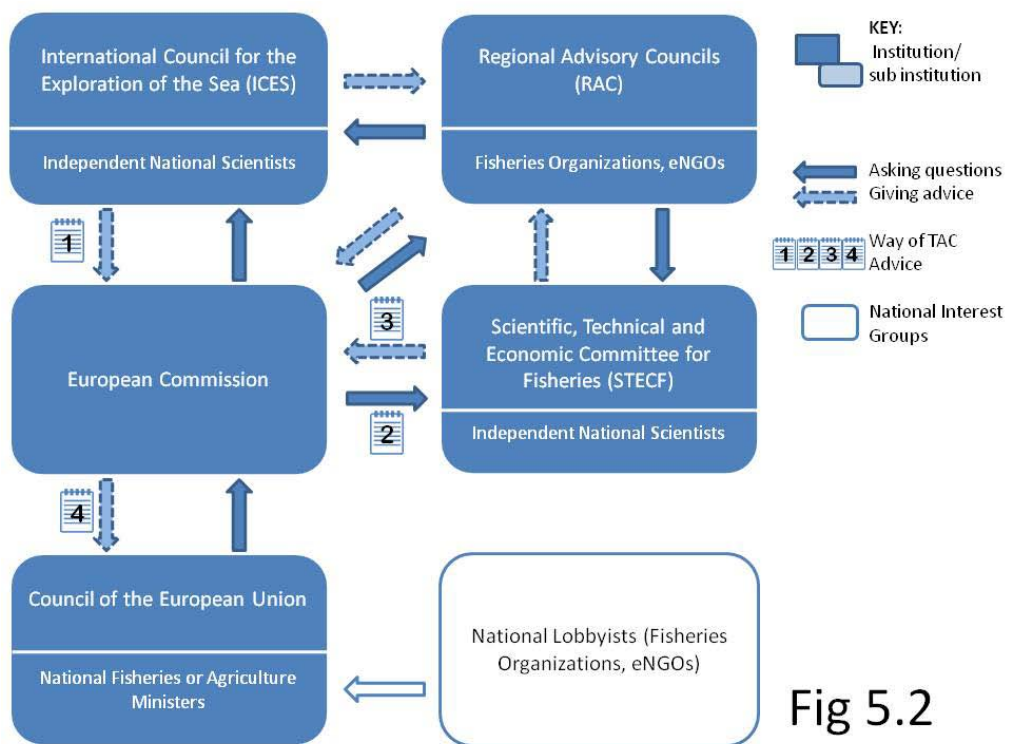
International Council for the Exploration of the Sea (ICES)

Independent National Scientists

Regional Advisory Councils (RAC)

Fisheries Organizations, eNGOs

KEY:
Institution/
sub institution

Asking questions
Giving advice

1 2 3 4 Way of TAC Advice

National Interest Groups

1

3

Scientific, Technical and Economic Committee for Fisheries (STECF)

Independent National Scientists

European Commission

2

4

Council of the European Union

National Fisheries or Agriculture Ministers

National Lobbyists (Fisheries Organizations, eNGOs)

Fig 5.2